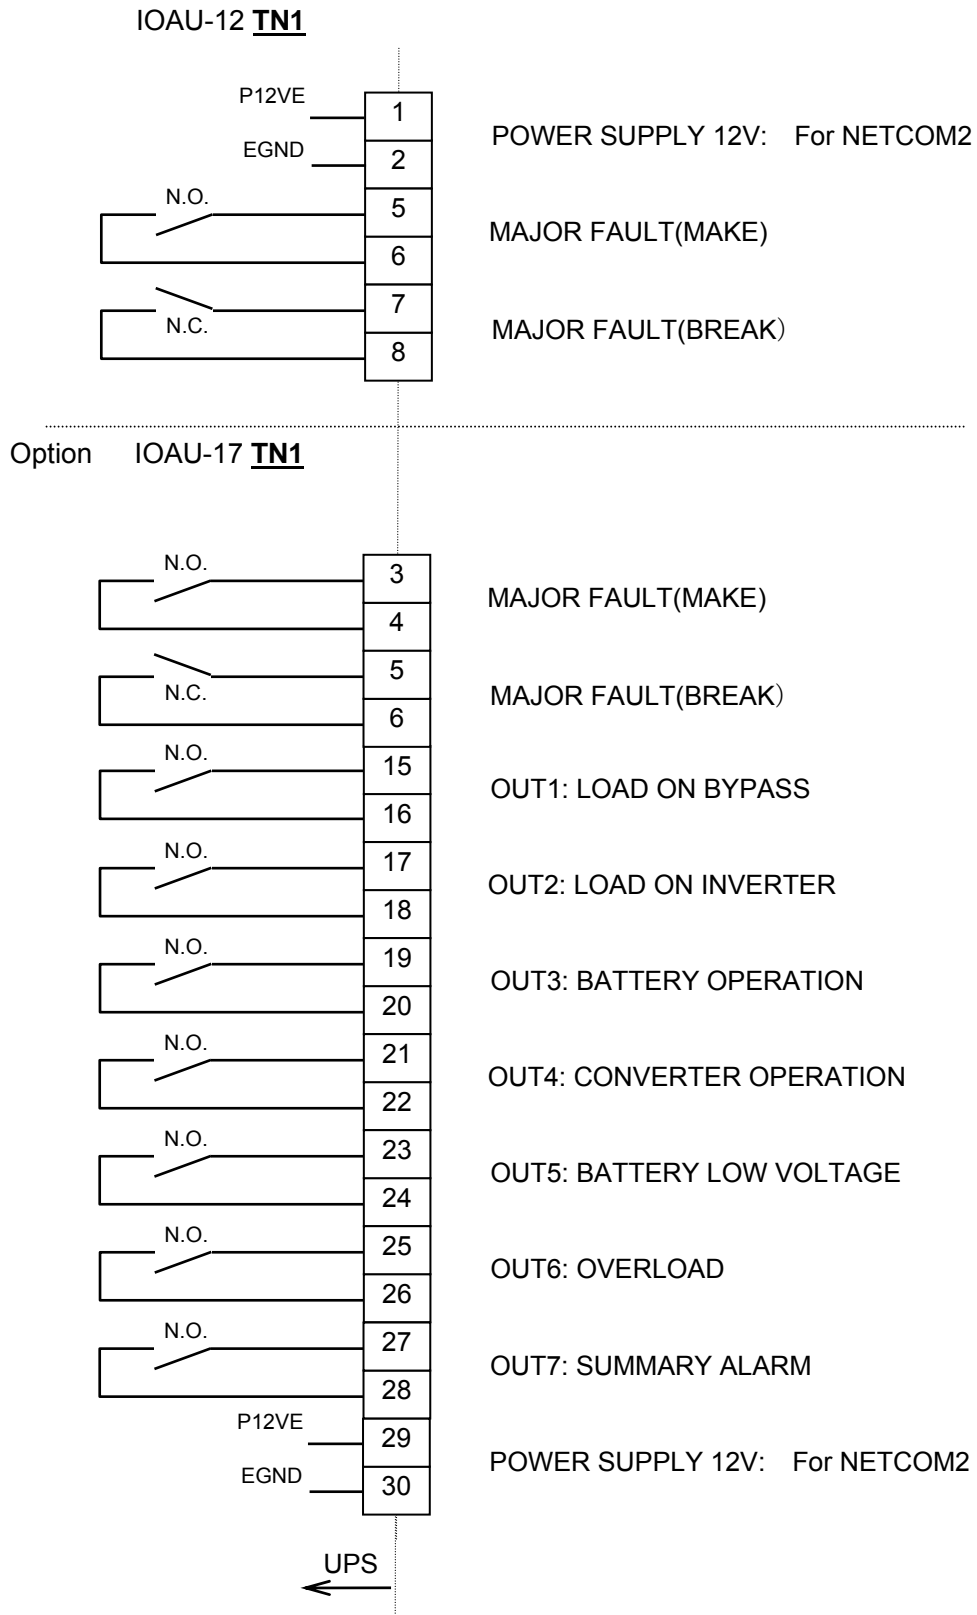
IOAU-12 **TN1**

P12VE
1
EGND
2
POWER SUPPLY 12V: For NETCOM2

N.O.
5
6
MAJOR FAULT(MAKE)

7
N.C.
8
MAJOR FAULT(BREAK)

Option IOAU-17 **TN1**

N.O.
3
4
MAJOR FAULT(MAKE)

5
N.C.
6
MAJOR FAULT(BREAK)

N.O.
15
16
OUT1: LOAD ON BYPASS

N.O.
17
18
OUT2: LOAD ON INVERTER

N.O.
19
20
OUT3: BATTERY OPERATION

N.O.
21
22
OUT4: CONVERTER OPERATION

N.O.
23
24
OUT5: BATTERY LOW VOLTAGE

N.O.
25
26
OUT6: OVERLOAD

N.O.
27
28
OUT7: SUMMARY ALARM

P12VE
29
EGND
30
POWER SUPPLY 12V: For NETCOM2

UPS